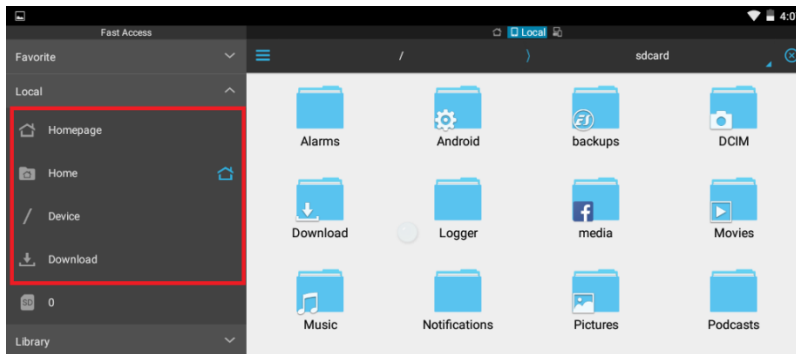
4:0

Fast Access

Favorite

Local

Homepage

Home

Device

Download

0

Library

Local

/

sdcard

Alarms

Android

backups

DCIM

Download

Logger

media

Movies

Music

Notifications

Pictures

Podcasts